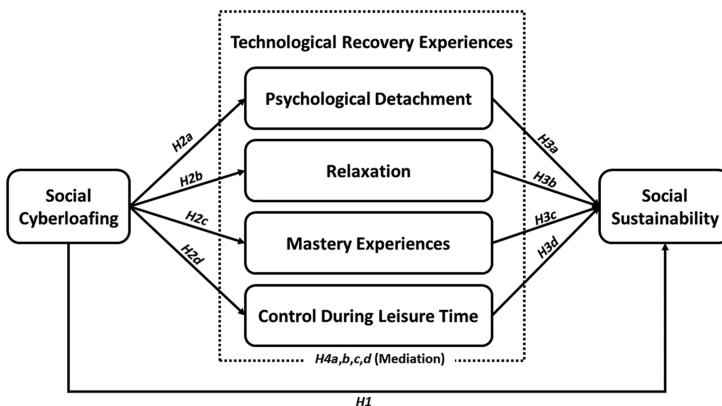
Technological Recovery Experiences

Social Cyberloafing

H2a

H2b

H2c

H2d

Psychological Detachment

Relaxation

Mastery Experiences

Control During Leisure Time

H3a

H3b

H3c

H3d

Social Sustainability

H4a,b,c,d (Mediation)

H1